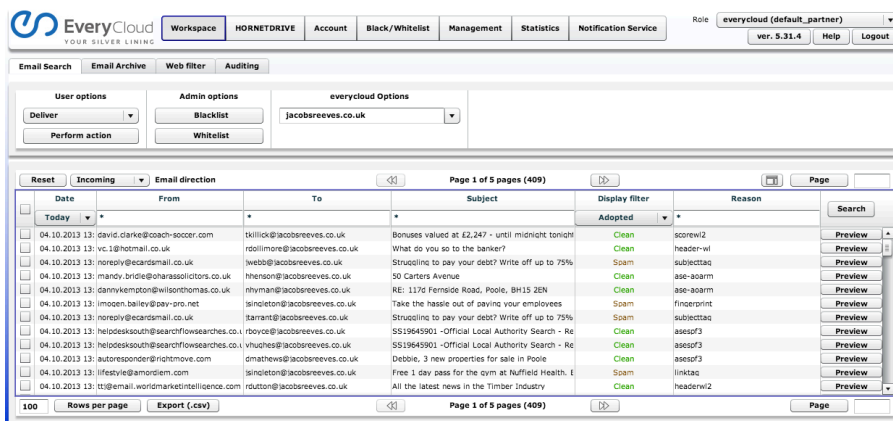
EveryCloud YOUR SILVER LINING

Workspace | HORNETDRIVE | Account | Black/Whitelist | Management | Statistics | Notification Service

Role everycloud (default_partner)

ver. 5.31.4 | Help | Logout

Email Search | Email Archive | Web filter | Auditing

User options
Deliver
Perform action

Admin options
Blacklist
Whitelist

everycloud Options
jacobsreeves.co.uk

Reset | Incoming | Email direction

Page 1 of 5 pages (409)

Page

| | Date | From | To | Subject | Display filter | Reason | |
|---|---|---|---|---|---|---|---|
| | Today | * | * | * | Adopted | * | Search |
| | 04.10.2013 13: | david.clarke@coach-soccer.com | tkillick@jacobsreeves.co.uk | Bonuses valued at £2,247 - until midnight tonight | Clean | scorewl2 | Preview |
| | 04.10.2013 13: | vc.1@hotmail.co.uk | rdollimore@jacobsreeves.co.uk | What do you so to the banker? | Clean | header-wl | Preview |
| | 04.10.2013 13: | noreply@ecardsmail.co.uk | jwebb@jacobsreeves.co.uk | Struggling to pay your debt? Write off up to 75% | Spam | subjecttag | Preview |
| | 04.10.2013 13: | mandy.bridle@oharassolicitors.co.uk | hhenson@jacobsreeves.co.uk | 50 Carters Avenue | Clean | ase-aoarm | Preview |
| | 04.10.2013 13: | dannykempton@wilsonthomas.co.uk | nhyman@jacobsreeves.co.uk | RE: 117d Fernside Road, Poole, BH15 2EN | Clean | ase-aoarm | Preview |
| | 04.10.2013 13: | imogen.bailey@pay-pro.net | jsingleton@jacobsreeves.co.uk | Take the hassle out of paying your employees | Spam | fingerprint | Preview |
| | 04.10.2013 13: | noreply@ecardsmail.co.uk | jtarrant@jacobsreeves.co.uk | Struggling to pay your debt? Write off up to 75% | Spam | subjecttag | Preview |
| | 04.10.2013 13: | helpdesksouth@searchflowsearches.co.u | rboyce@jacobsreeves.co.uk | SS19645901 -Official Local Authority Search - Re | Clean | asespf3 | Preview |
| | 04.10.2013 13: | helpdesksouth@searchflowsearches.co.u | vhughes@jacobsreeves.co.uk | SS19645901 -Official Local Authority Search - Re | Clean | asespf3 | Preview |
| | 04.10.2013 13: | autoresponder@rightmove.com | dmathews@jacobsreeves.co.uk | Debbie, 3 new properties for sale in Poole | Clean | asespf3 | Preview |
| | 04.10.2013 13: | lifestyle@amordiem.com | jsingleton@jacobsreeves.co.uk | Free 1 day pass for the gym at Nuffield Health. E | Spam | linktag | Preview |
| | 04.10.2013 13: | ttl@email.worldmarketintelligence.com | rdutton@jacobsreeves.co.uk | All the latest news in the Timber Industry | Clean | headerwl2 | Preview |

100 | Rows per page | Export (.csv)

Page 1 of 5 pages (409)

Page